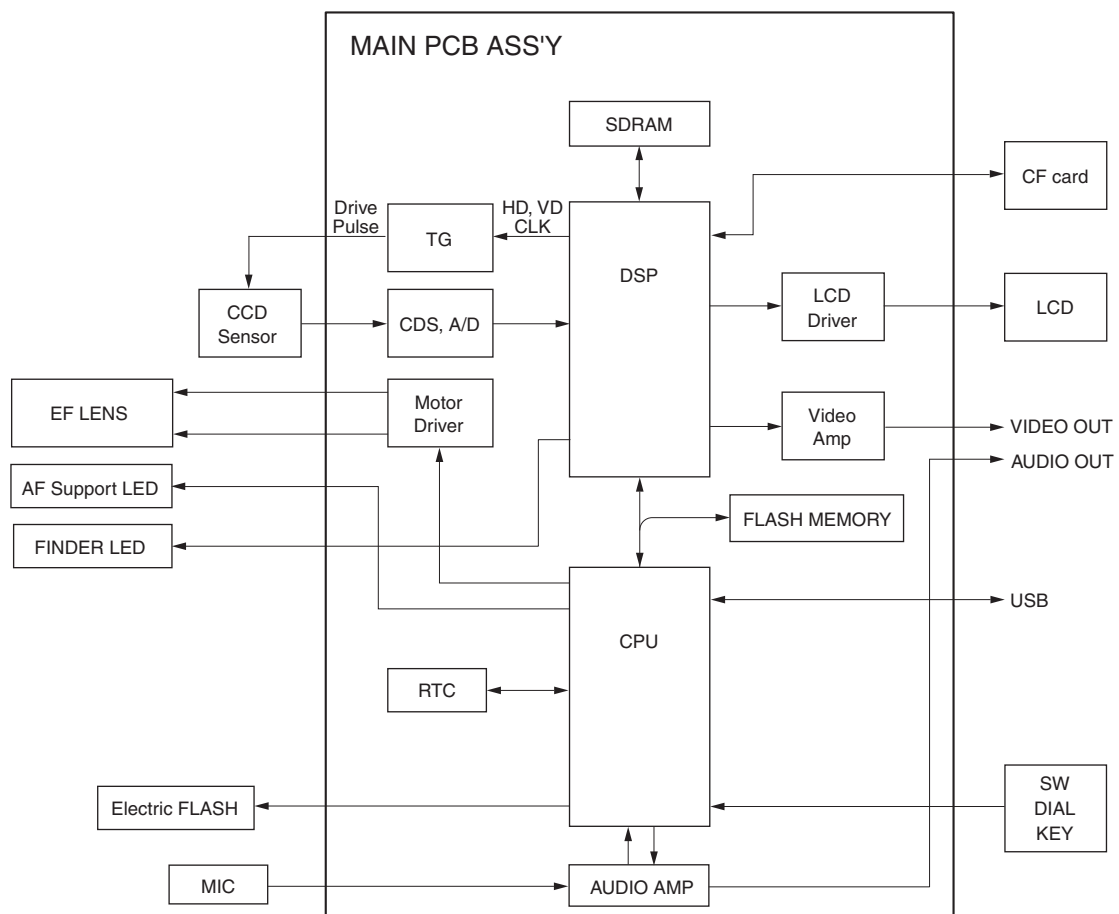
MAIN PCB ASS'Y

SDRAM

CF card

Drive Pulse

TG

HD, VD CLK

DSP

CCD Sensor

CDS, A/D

LCD Driver

LCD

EF LENS

Motor Driver

Video Amp

VIDEO OUT

AUDIO OUT

AF Support LED

FLASH MEMORY

FINDER LED

USB

CPU

RTC

Electric FLASH

SW DIAL KEY

MIC

AUDIO AMP